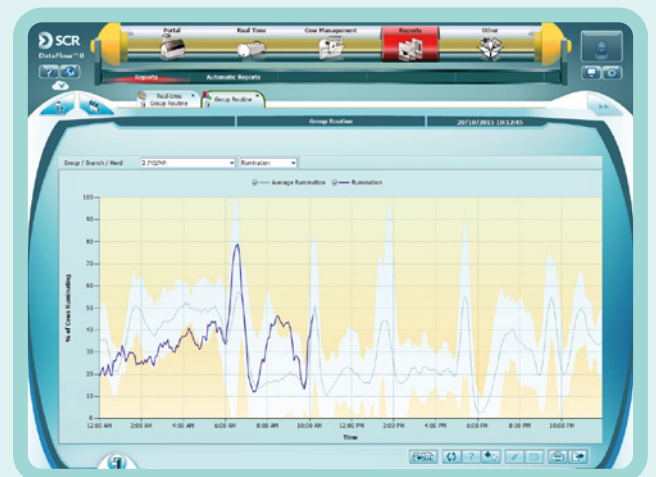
SCR
DataFlow™ II

Portal
Real Time
Cow Management
Reports
Other

Reports
Automatic Reports

Real-time Group Routine
Group Routine

Group Routine
20/10/2015 10:12:45

Group / Branch / Herd
2.7 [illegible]
Rumination

Average Rumination
Rumination

% of Cows Ruminating

100
90
80
70
60
50
40
30
20
10
0

12:00 AM
2:00 AM
4:00 AM
6:00 AM
8:00 AM
10:00 AM
12:00 PM
2:00 PM
4:00 PM
6:00 PM
8:00 PM
10:00 PM

Time